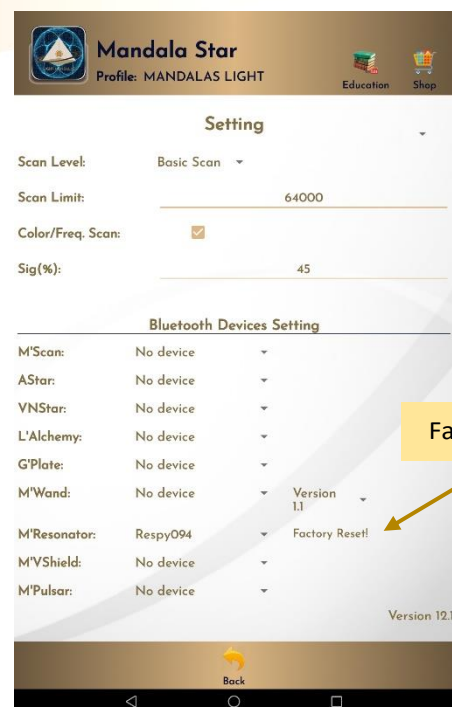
Mandala Star
Profile: MANDALAS LIGHT

Education Shop

Setting

Scan Level: Basic Scan

Scan Limit: 64000

Color/Freq. Scan:

Sig(%): 45

Bluetooth Devices Setting

| | | |
|---|---|---|
| M'Scan: | No device | |
| AStar: | No device | |
| VNStar: | No device | |
| L'Alchemy: | No device | |
| G'Plate: | No device | |
| M'Wand: | No device | Version 1.1 |
| M'Resonator: | Respy094 | Factory Reset! |
| M'VShield: | No device | |
| M'Pulsar: | No device | |

Fa

Version 12.1

Back